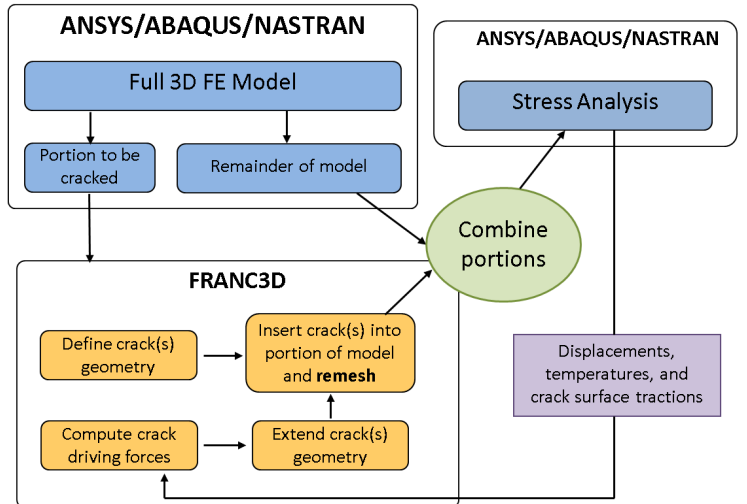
ANSYS/ABAQUS/NASTRAN

Full 3D FE Model

Portion to be cracked

Remainder of model

ANSYS/ABAQUS/NASTRAN

Stress Analysis

Combine portions

FRANC3D

Define crack(s) geometry

Insert crack(s) into portion of model and **remesh**

Compute crack driving forces

Extend crack(s) geometry

Displacements, temperatures, and crack surface tractions